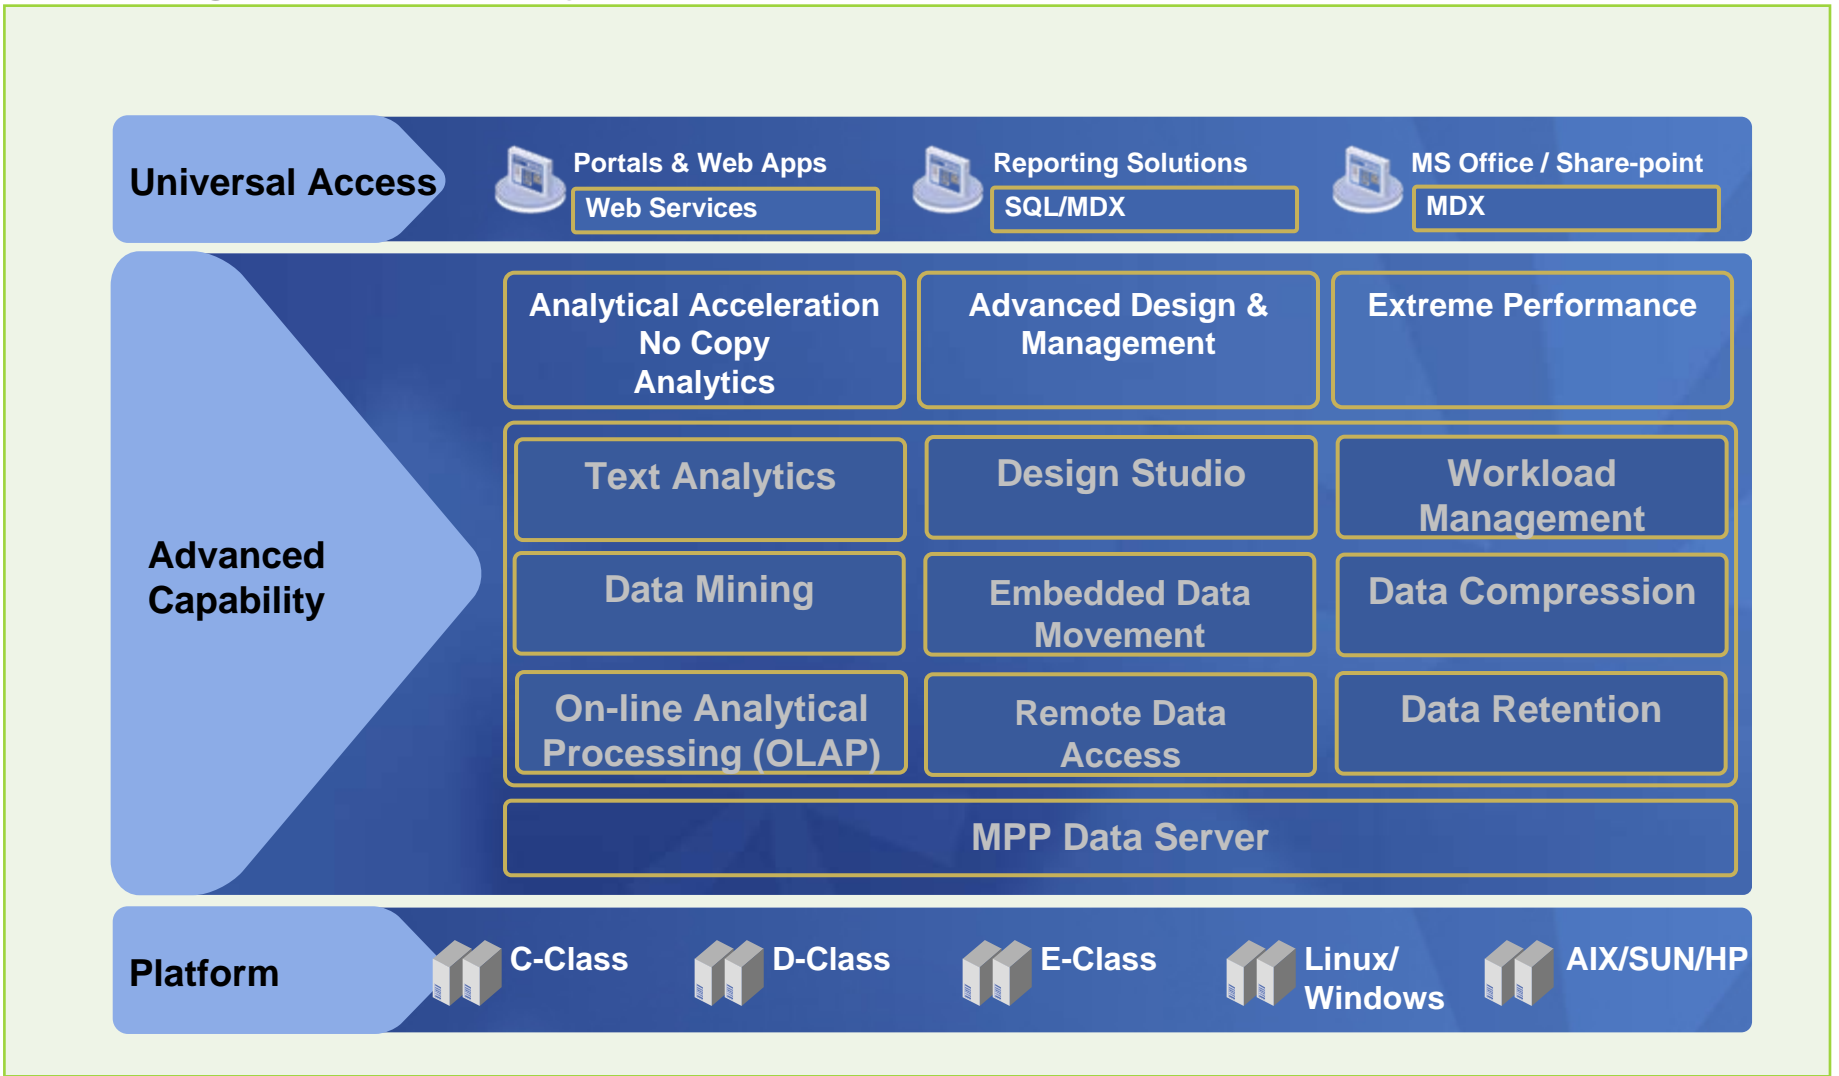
Universal Access

Portals & Web Apps
Web Services

Reporting Solutions
SQL/MDX

MS Office / Share-point
MDX

Advanced Capability

Analytical Acceleration No Copy Analytics

Advanced Design & Management

Extreme Performance

Text Analytics

Design Studio

Workload Management

Data Mining

Embedded Data Movement

Data Compression

On-line Analytical Processing (OLAP)

Remote Data Access

Data Retention

MPP Data Server

Platform

C-Class

D-Class

E-Class

Linux/ Windows

AIX/SUN/HP